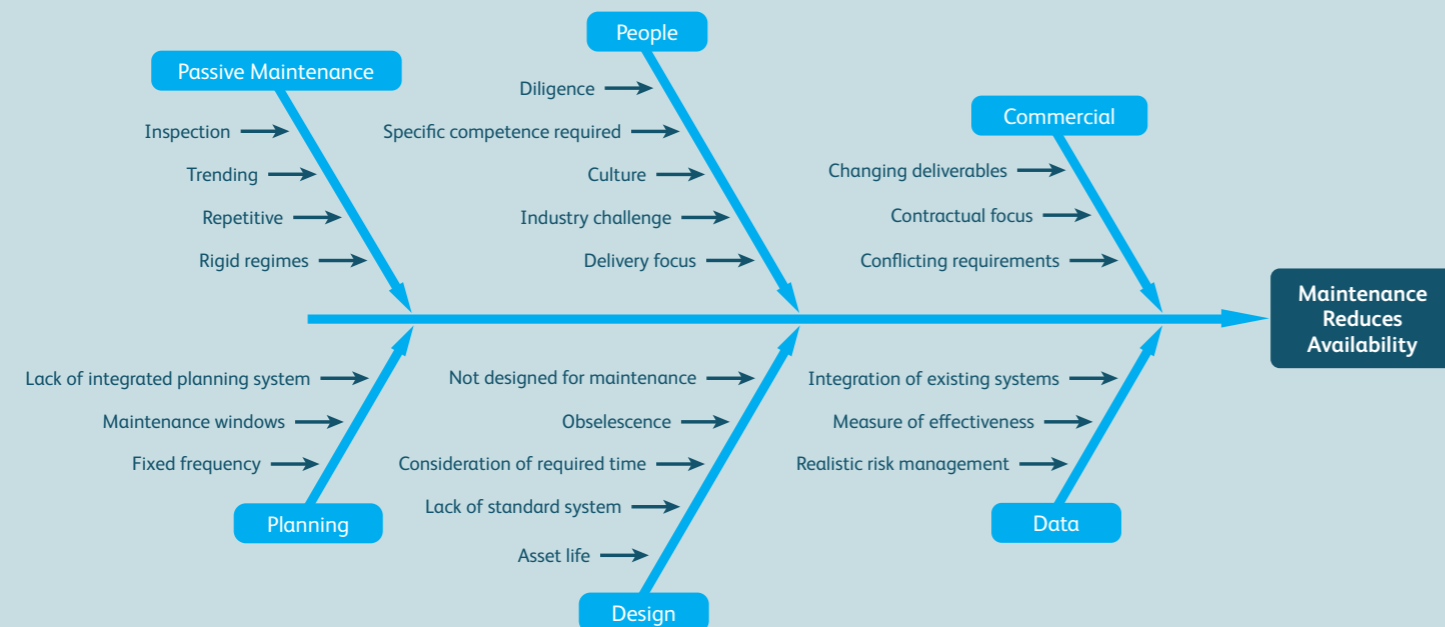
People

Passive Maintenance

Diligence

Inspection

Specific competence required

Commercial

Trending

Culture

Changing deliverables

Repetitive

Industry challenge

Contractual focus

Rigid regimes

Delivery focus

Conflicting requirements

Maintenance Reduces Availability

Lack of integrated planning system

Not designed for maintenance

Integration of existing systems

Maintenance windows

Obselescence

Measure of effectiveness

Fixed frequency

Consideration of required time

Realistic risk management

Planning

Lack of standard system

Data

Asset life

Design